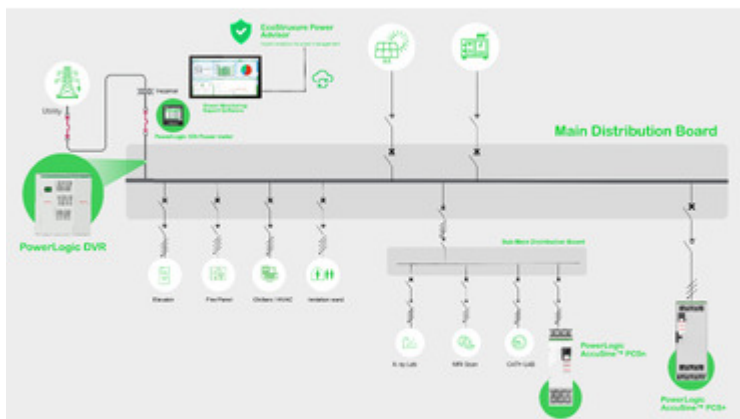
EcoStruxure Power Advisor

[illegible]

Utility

Incomer

PowerLogic ION Power meter

Power Monitoring Expert software

Main Distribution Board

PowerLogic DVR

Elevator

Fire Panel

Chillers / HVAC

Isolation ward

Sub Main Distribution Board

X-ray Lab

MRI Scan

CATH Lab

PowerLogic AccuSine™ PCS+

PowerLogic AccuSine™ PCS+